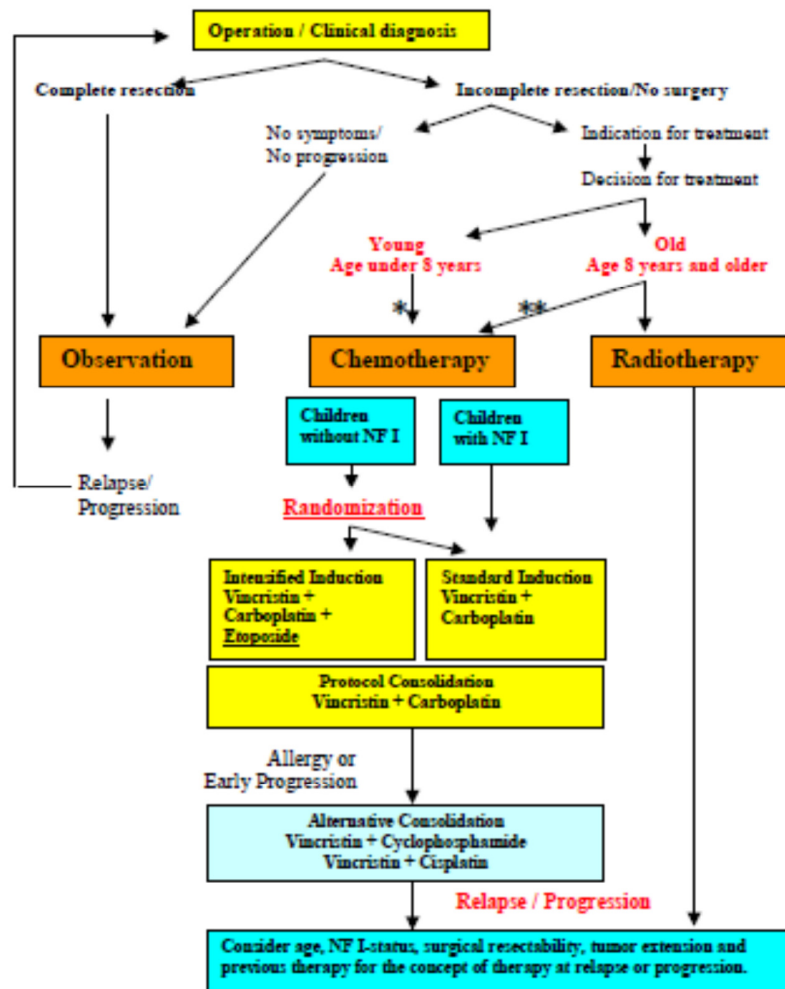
Operation / Clinical diagnosis

Complete resection

Incomplete resection/No surgery

No symptoms/ No progression

Indication for treatment

Decision for treatment

Young Age under 8 years

Old Age 8 years and older

*

**

Observation

Chemotherapy

Radiotherapy

Children without NF I

Children with NF I

Relapse/ Progression

Randomization

Intensified Induction Vincristin + Carboplatin + Etoposide

Standard Induction Vincristin + Carboplatin

Protocol Consolidation Vincristin + Carboplatin

Allergy or Early Progression

Alternative Consolidation Vincristin + Cyclophosphamide Vincristin + Cisplatin

Relapse / Progression

Consider age, NF I-status, surgical resectability, tumor extension and previous therapy for the concept of therapy at relapse or progression.